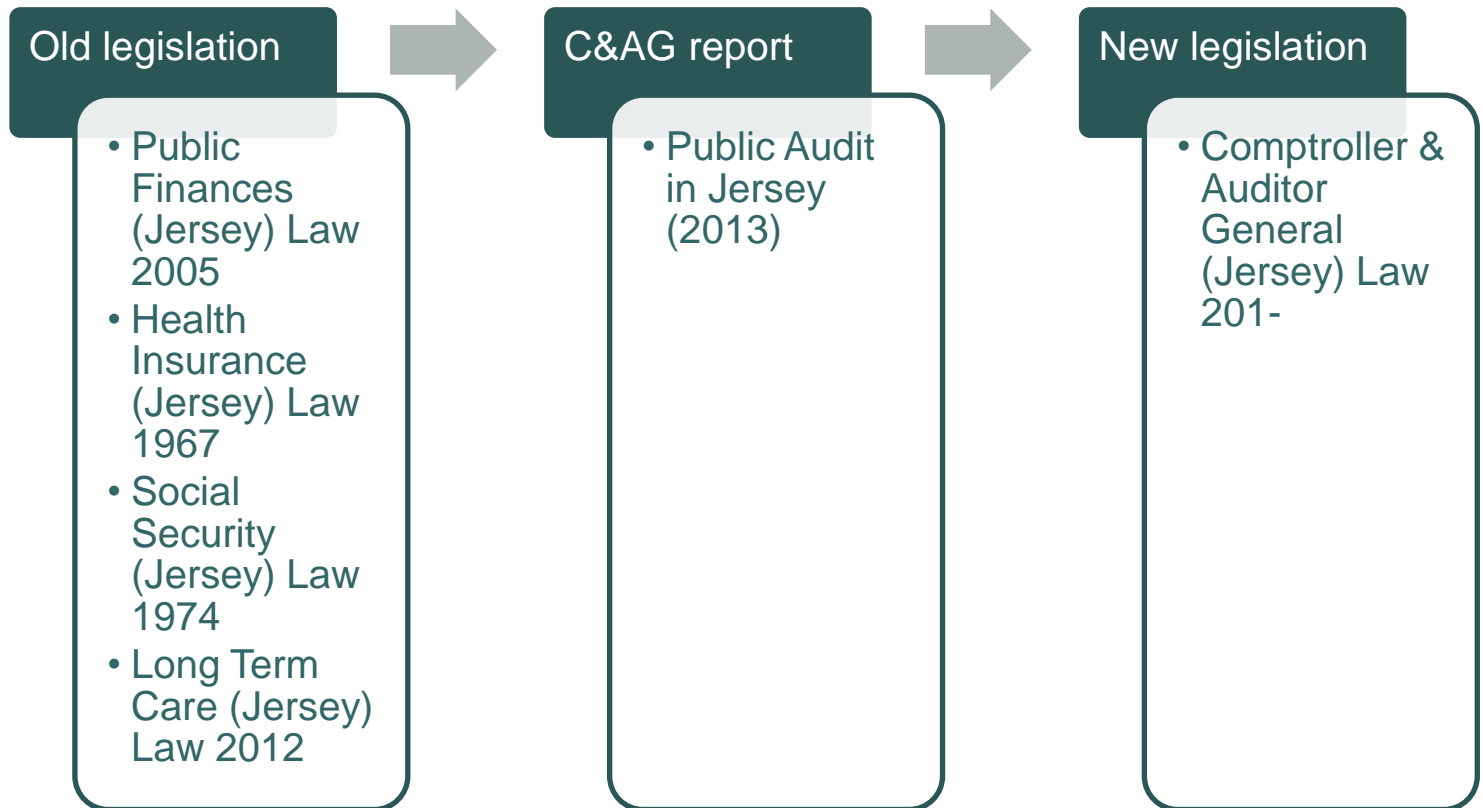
Old legislation

• Public Finances (Jersey) Law 2005
• Health Insurance (Jersey) Law 1967
• Social Security (Jersey) Law 1974
• Long Term Care (Jersey) Law 2012

C&AG report

• Public Audit in Jersey (2013)

New legislation

• Comptroller & Auditor General (Jersey) Law 201-